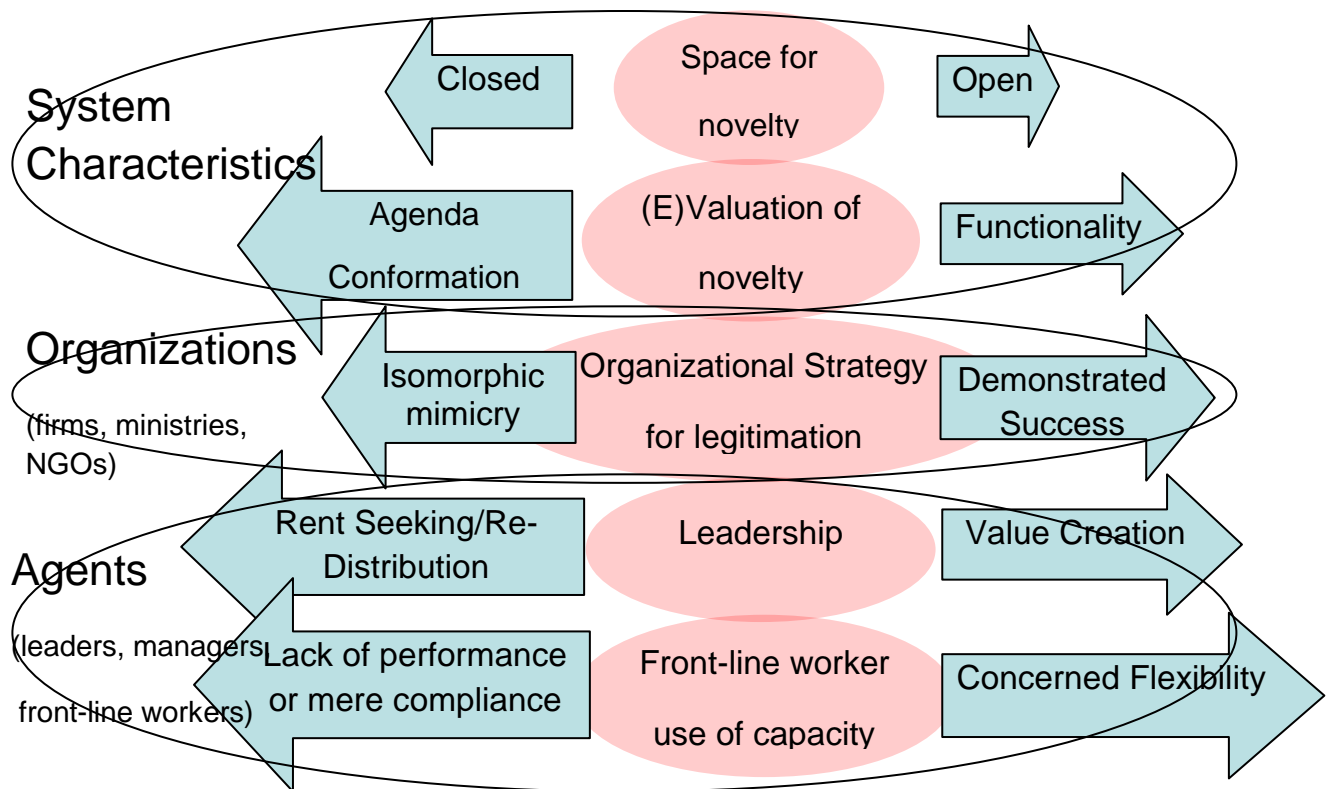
System Characteristics

Closed

Space for novelty

Open

Agenda Conformation

(E)Valuation of novelty

Functionality

Organizations

(firms, ministries, NGOs)

Isomorphic mimicry

Organizational Strategy for legitimation

Demonstrated Success

Agents

(leaders, managers, front-line workers)

Rent Seeking/Re-Distribution

Leadership

Value Creation

Lack of performance or mere compliance

Front-line worker use of capacity

Concerned Flexibility